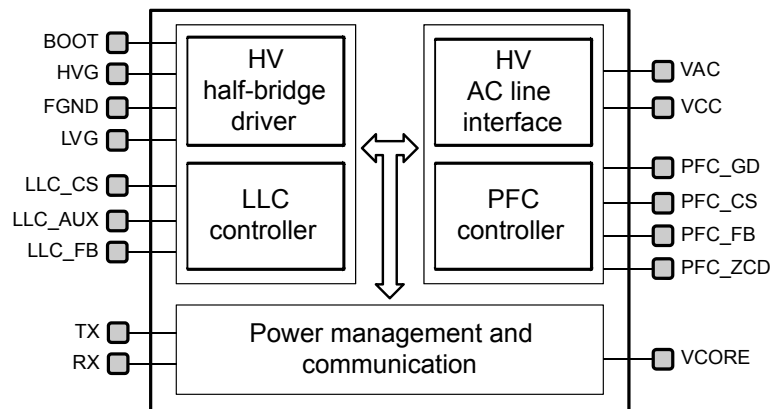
BOOT
HVG
FGND
LVG
LLC_CS
LLC_AUX
LLC_FB

HV half-bridge driver

LLC controller

HV AC line interface

PFC controller

VAC
VCC
PFC_GD
PFC_CS
PFC_FB
PFC_ZCD

TX
RX

Power management and communication

VCORE